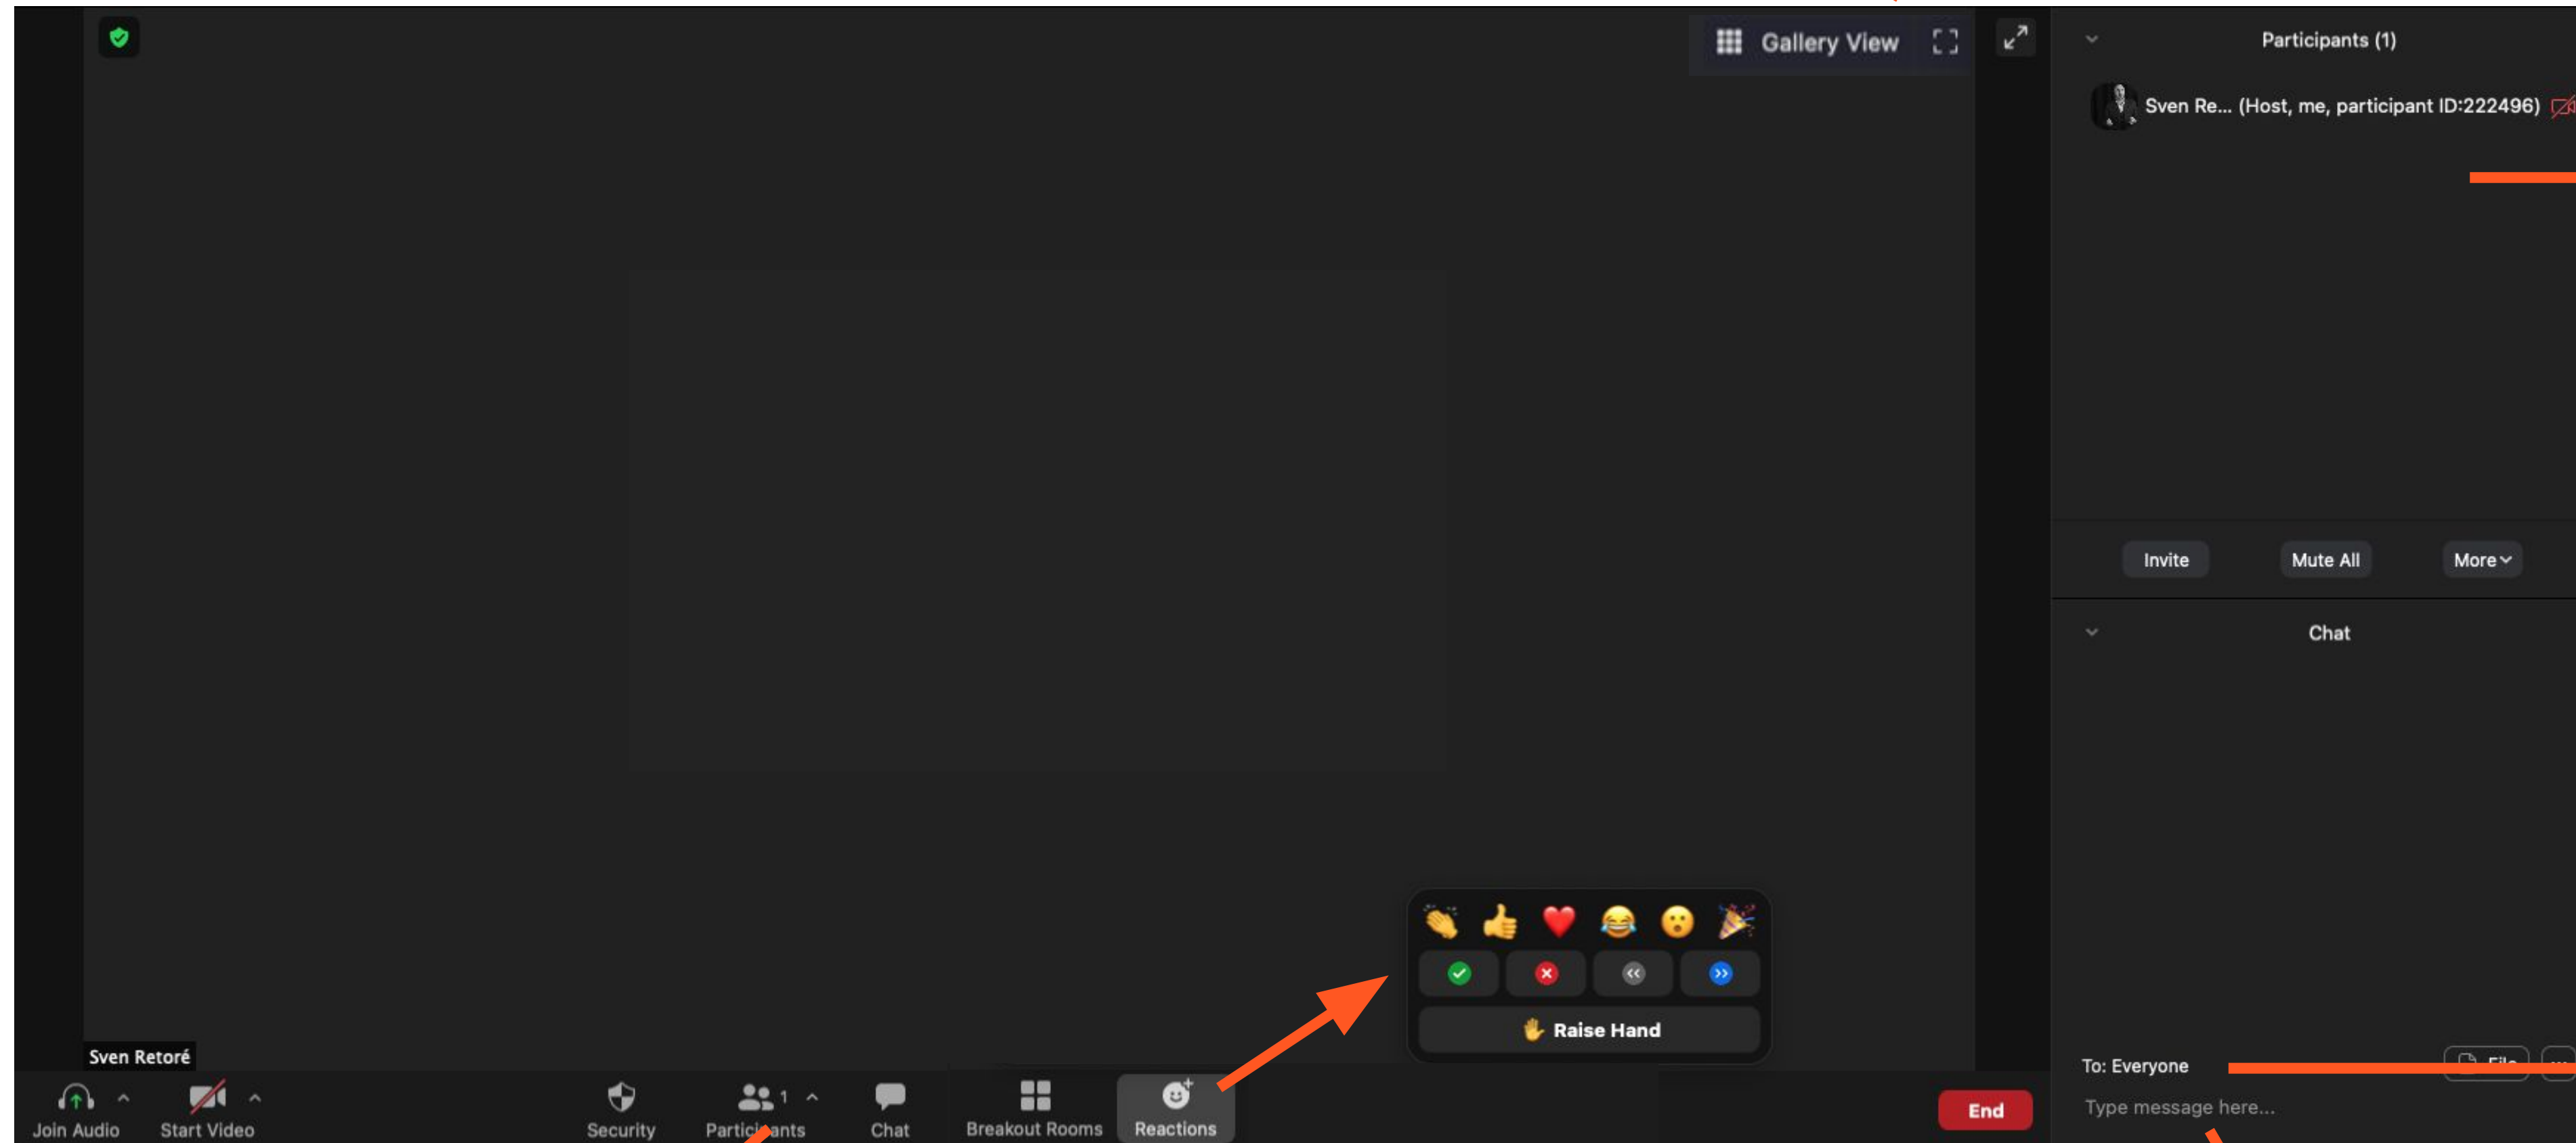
Gallery View

Participants (1)

Sven Re... (Host, me, participant ID:222496)

Invite Mute All More

Chat

Raise Hand

Sven Retoré

Join Audio Start Video Security Participants 1 Chat Breakout Rooms Reactions End

To: Everyone

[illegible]

Type message here...